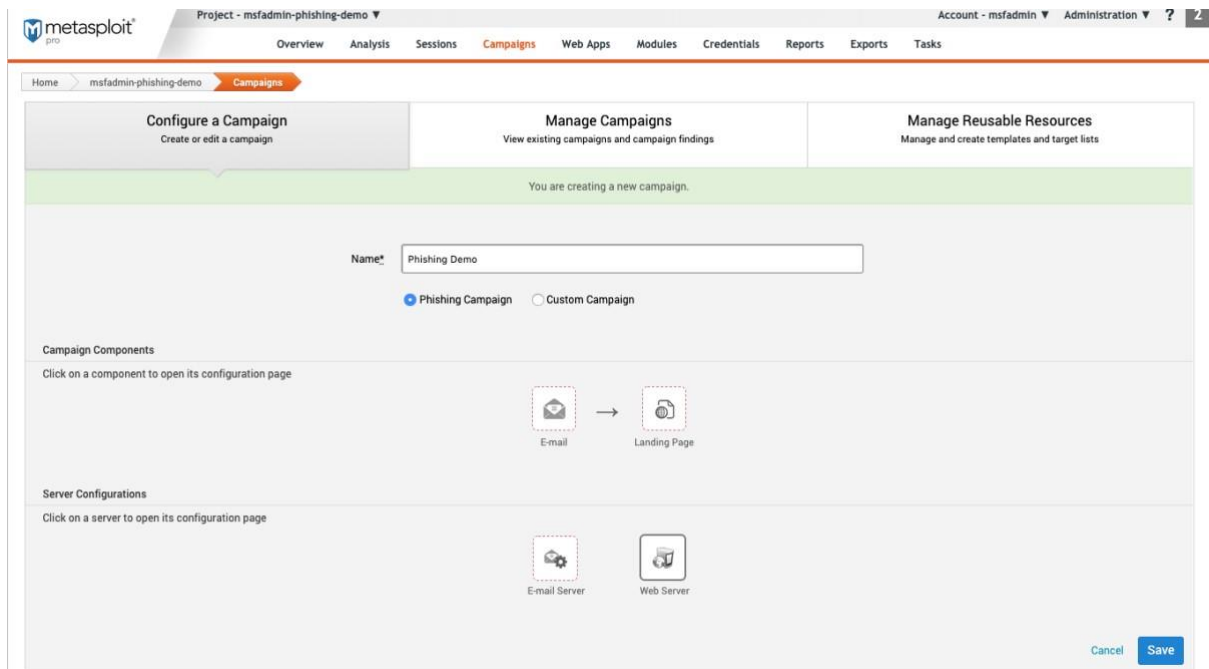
metasploit® pro

Project - msfadmin-phishing-demo ▼

Account - msfadmin ▼ Administration ▼ ? 2

Overview Analysis Sessions Campaigns Web Apps Modules Credentials Reports Exports Tasks

Home msfadmin-phishing-demo Campaigns

Configure a Campaign
Create or edit a campaign

Manage Campaigns
View existing campaigns and campaign findings

Manage Reusable Resources
Manage and create templates and target lists

You are creating a new campaign.

Name* Phishing Demo

Phishing Campaign Custom Campaign

Campaign Components

Click on a component to open its configuration page

E-mail → Landing Page

Server Configurations

Click on a server to open its configuration page

E-mail Server Web Server

Cancel Save